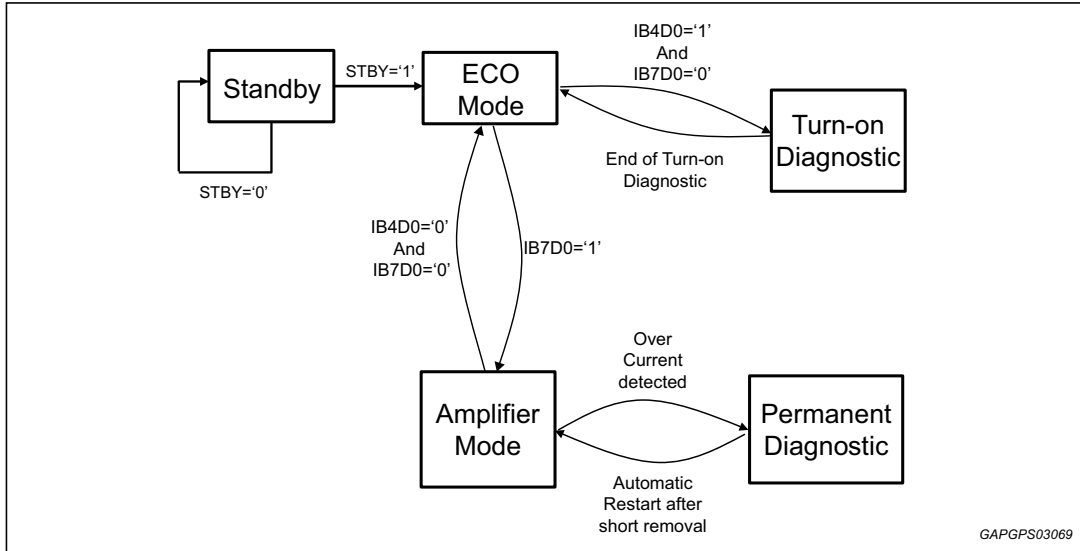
Standby

STBY='0'

STBY='1'

ECO Mode

IB4D0='1' And IB7D0='0'

Turn-on Diagnostic

End of Turn-on Diagnostic

IB4D0='0' And IB7D0='0'

IB7D0='1'

Amplifier Mode

Over Current detected

Permanent Diagnostic

Automatic Restart after short removal

GAPGPS03069